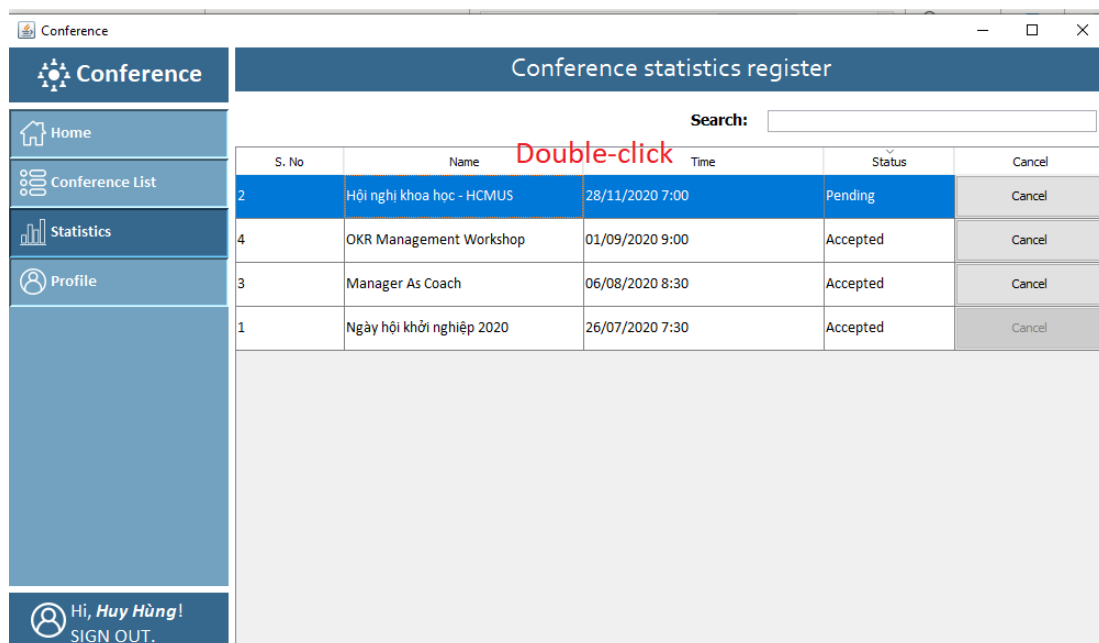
Conference

Conference

Home

Conference List

Statistics

Profile

Hi, Huy Hùng!
SIGN OUT.

Conference statistics register

Search:

Double-click

| S. No | Name | Time | Status | Cancel |
|---|---|---|---|---|
| 2 | Hội nghị khoa học - HCMUS | 28/11/2020 7:00 | Pending | Cancel |
| 4 | OKR Management Workshop | 01/09/2020 9:00 | Accepted | Cancel |
| 3 | Manager As Coach | 06/08/2020 8:30 | Accepted | Cancel |
| 1 | Ngày hội khởi nghiệp 2020 | 26/07/2020 7:30 | Accepted | Cancel |